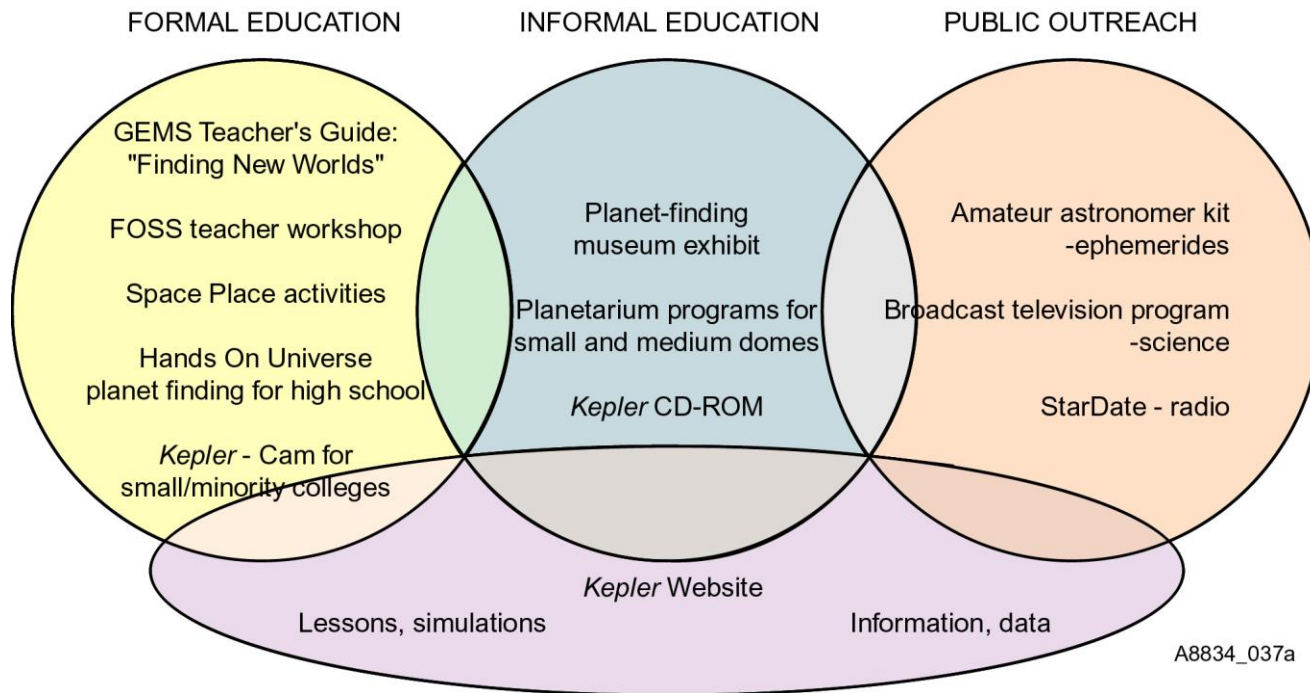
FORMAL EDUCATION

INFORMAL EDUCATION

PUBLIC OUTREACH

GEMS Teacher's Guide: "Finding New Worlds"

FOSS teacher workshop

Space Place activities

Hands On Universe planet finding for high school

*Kepler* - Cam for small/minority colleges

Planet-finding museum exhibit

Planetarium programs for small and medium domes

*Kepler* CD-ROM

Amateur astronomer kit -ephemerides

Broadcast television program -science

StarDate - radio

*Kepler* Website

Lessons, simulations

Information, data

A8834_037a